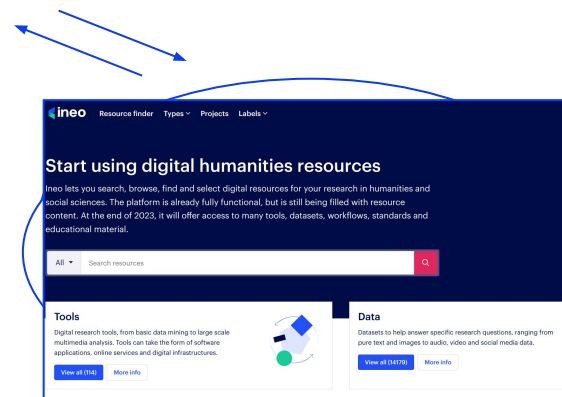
ineo Resource finder Types Projects Labels

Start using digital humanities resources

Ineo lets you search, browse, find and select digital resources for your research in humanities and social sciences. The platform is already fully functional, but is still being filled with resource content. At the end of 2023, it will offer access to many tools, datasets, workflows, standards and educational material.

All Search resources

Tools

Digital research tools, from basic data mining to large scale multimedia analysis. Tools can take the form of software applications, online services and digital infrastructures.

View all (114) More info

Data

Datasets to help answer specific research questions, ranging from pure text and images to audio, video and social media data.

View all (14179) More info